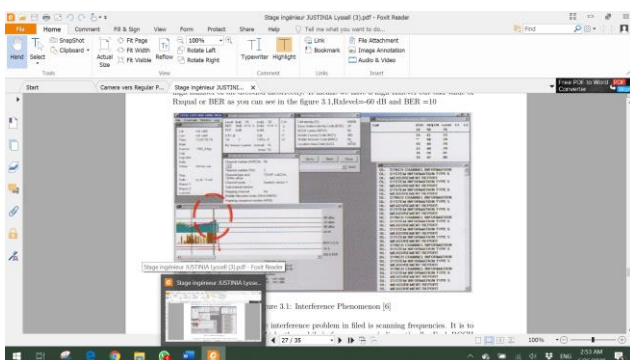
Stage ingénieur JUSTINIA Lyssell (3).pdf - Foxit Reader

File Home Comment Fill & Sign View Form Protect Share Help Tell me what you want to do... Find

Hand Select SnapShot Clipboard Actual Size Fit Page Fit Width Fit Visible Reflow Rotate Left Rotate Right Typewriter Highlight Link Bookmark File Attachment Image Annotation Audio & Video

Tools View Comment Links Insert

Free PDF to Word Converter

Start Camera vers Regular P... Stage ingénieur JUSTINIA... ×

Rxqual or BER as you can see in the figure 3.1,Rxlevel=-60 dB and BER =10

Stage ingénieur JUSTINIA Lyssell (3).pdf - Foxit Reader

Stage ingénieur JUSTINIA Lyssel...

ure 3.1: Interference Phenomenon [6]

interference problem in filed is scanning frequencies. It is to

27 / 35

100%

2:53 AM